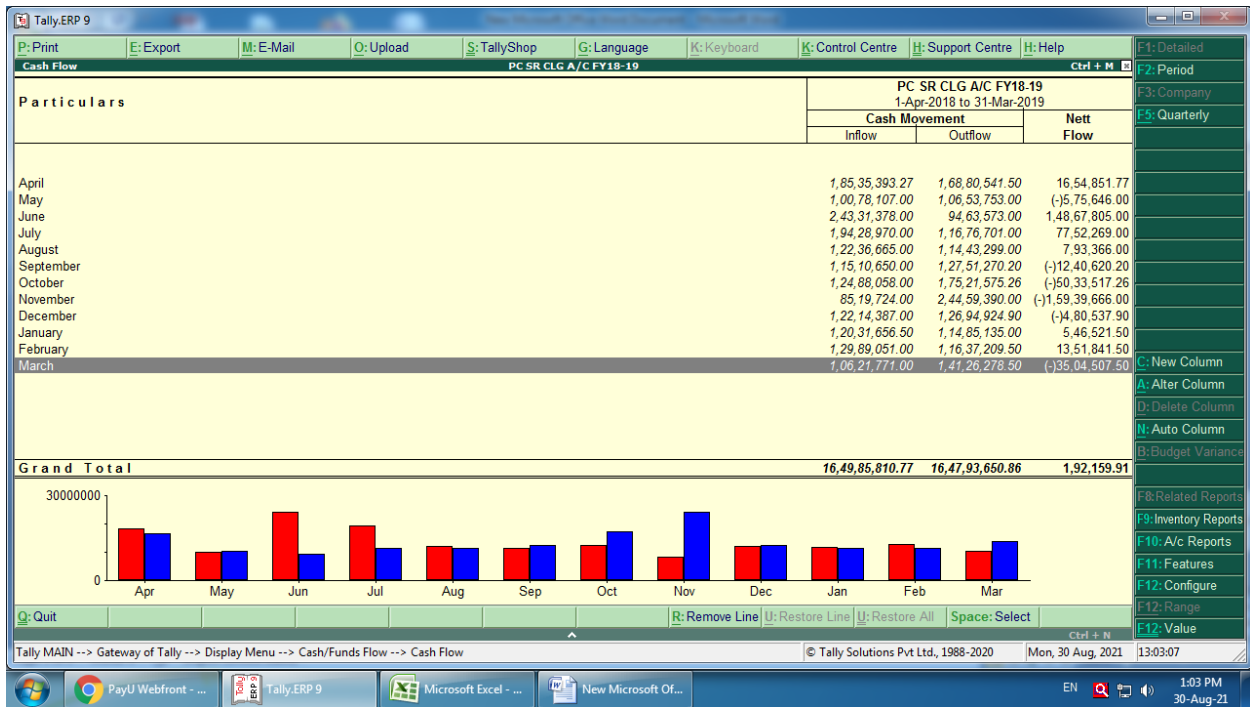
Tally.ERP 9

P: Print | E: Export | M: E-Mail | O: Upload | S: TallyShop | G: Language | K: Keyboard | K: Control Centre | H: Support Centre | H: Help

Cash Flow | PC SR CLG A/C FY18-19 | Ctrl + M

F1: Detailed
F2: Period
F3: Company
F5: Quarterly

| Particulars | PC SR CLG A/C FY18-19 1-Apr-2018 to 31-Mar-2019 Cash Movement Inflow | Outflow | Nett Flow |
|---|---|---|---|
| April | 1,85,35,393.27 | 1,68,80,541.50 | 16,54,851.77 |
| May | 1,00,78,107.00 | 1,06,53,753.00 | (-)5,75,646.00 |
| June | 2,43,31,378.00 | 94,63,573.00 | 1,48,67,805.00 |
| July | 1,94,28,970.00 | 1,16,76,701.00 | 77,52,269.00 |
| August | 1,22,36,665.00 | 1,14,43,299.00 | 7,93,366.00 |
| September | 1,15,10,650.00 | 1,27,51,270.20 | (-)12,40,620.20 |
| October | 1,24,88,058.00 | 1,75,21,575.26 | (-)50,33,517.26 |
| November | 85,19,724.00 | 2,44,59,390.00 | (-)1,59,39,666.00 |
| December | 1,22,14,387.00 | 1,26,94,924.90 | (-)4,80,537.90 |
| January | 1,20,31,656.50 | 1,14,85,135.00 | 5,46,521.50 |
| February | 1,29,89,051.00 | 1,16,37,209.50 | 13,51,841.50 |
| March | 1,06,21,771.00 | 1,41,26,278.50 | (-)35,04,507.50 |
| Grand Total | 16,49,85,810.77 | 16,47,93,650.86 | 1,92,159.91 |

C: New Column
A: Alter Column
D: Delete Column
N: Auto Column
B: Budget Variance

30000000
0
Apr May Jun Jul Aug Sep Oct Nov Dec Jan Feb Mar

F8: Related Reports
F9: Inventory Reports
F10: A/c Reports
F11: Features
F12: Configure
F12: Range
F12: Value

Q: Quit | R: Remove Line | U: Restore Line | U: Restore All | Space: Select
Ctrl + N

Tally MAIN --> Gateway of Tally --> Display Menu --> Cash/Funds Flow --> Cash Flow | © Tally Solutions Pvt Ltd., 1988-2020 | Mon, 30 Aug, 2021 | 13:03:07

PayU Webfront - ... | Tally.ERP 9 | Microsoft Excel - ... | New Microsoft Of... | EN | 1:03 PM 30-Aug-21